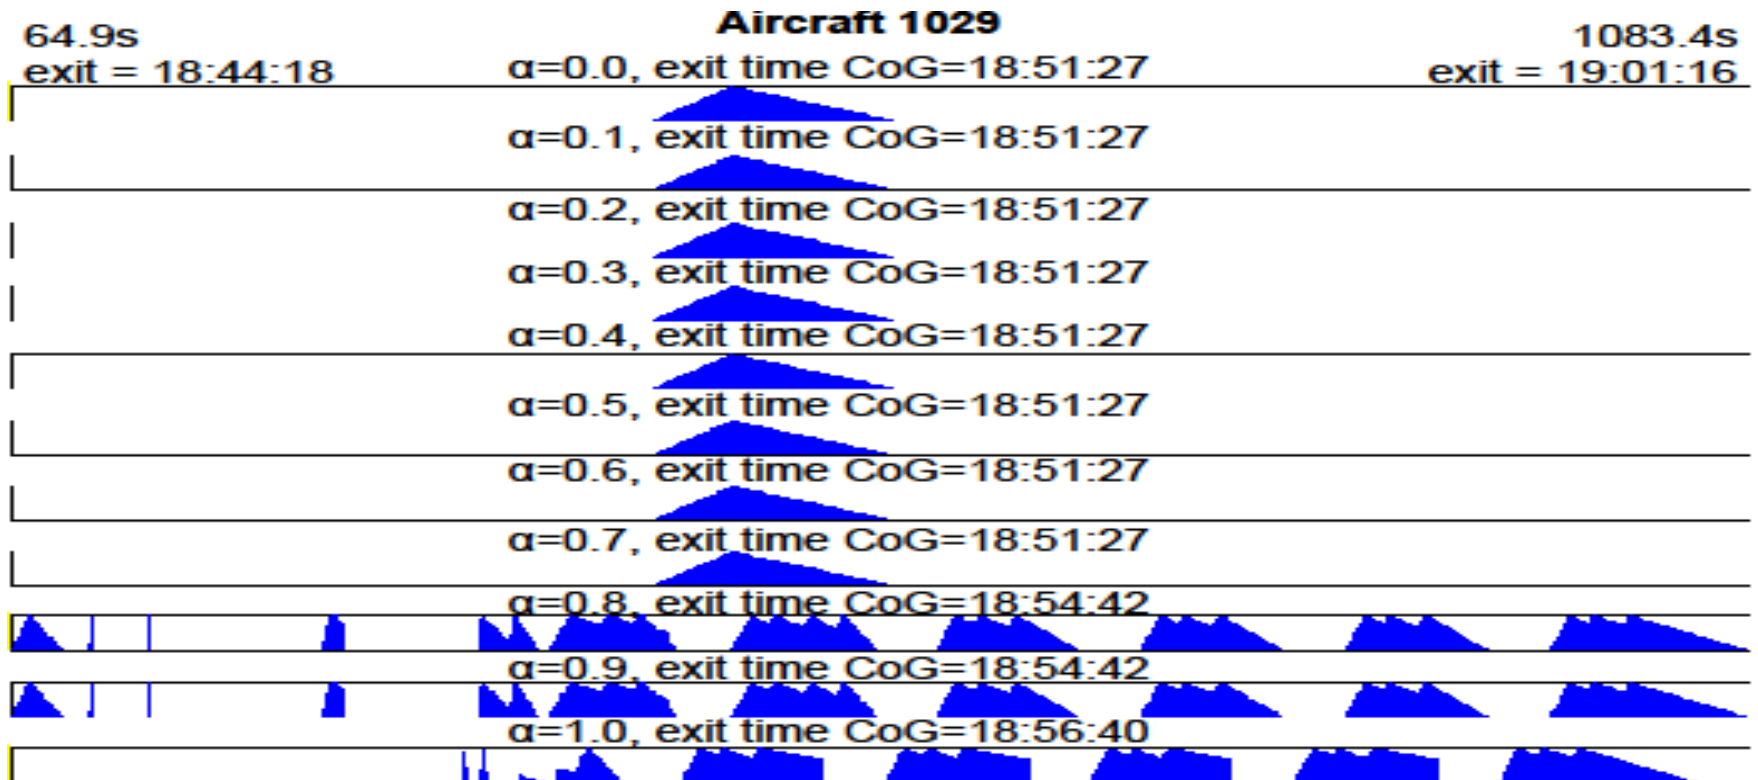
Aircraft 1029

64.9s
exit = 18:44:18

1083.4s
exit = 19:01:16

α=0.0, exit time CoG=18:51:27

α=0.1, exit time CoG=18:51:27

α=0.2, exit time CoG=18:51:27

α=0.3, exit time CoG=18:51:27

α=0.4, exit time CoG=18:51:27

α=0.5, exit time CoG=18:51:27

α=0.6, exit time CoG=18:51:27

α=0.7, exit time CoG=18:51:27

α=0.8, exit time CoG=18:54:42

α=0.9, exit time CoG=18:54:42

α=1.0, exit time CoG=18:56:40